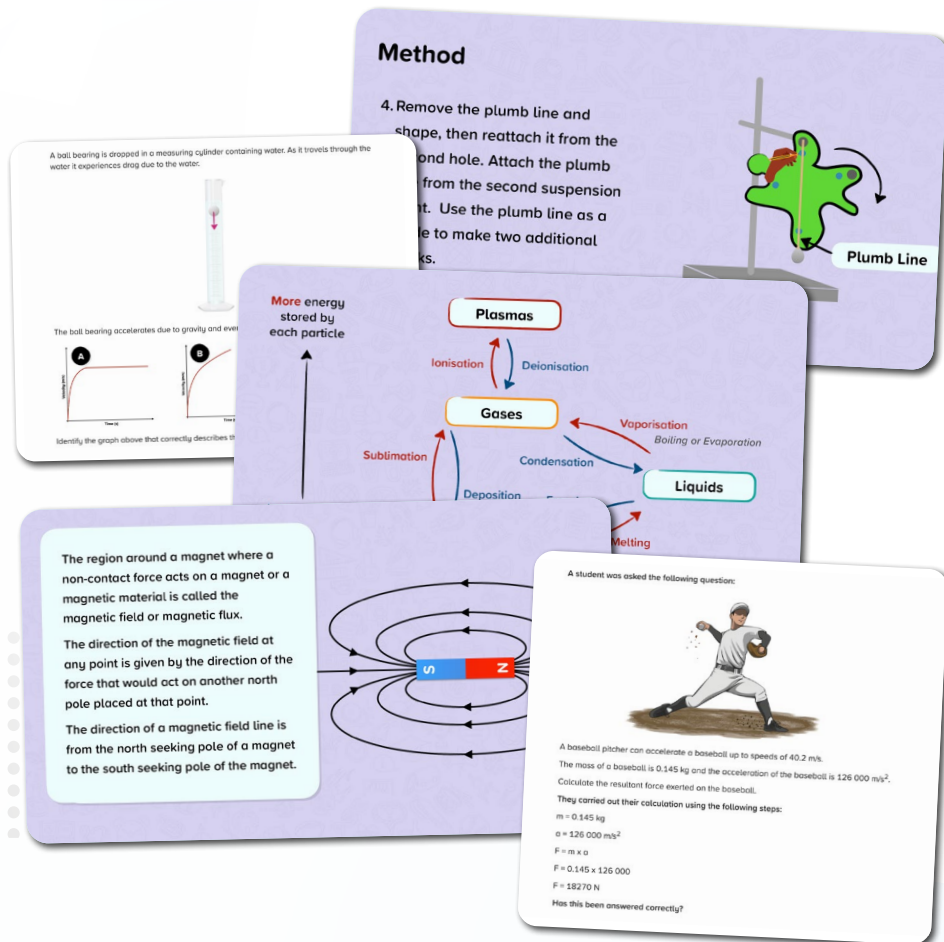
Method

4. Remove the plumb line and shape, then reattach it from the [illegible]ond hole. Attach the plumb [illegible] from the second suspension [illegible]nt. Use the plumb line as a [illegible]e to make two additional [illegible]ks.

Plumb Line

A ball bearing is dropped in a measuring cylinder containing water. As it travels through the water it experiences drag due to the water.

The ball bearing accelerates due to gravity and eve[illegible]

A

B

Time (s)

Identify the graph above that correctly describes th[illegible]

More energy stored by each particle

Plasmas

Ionisation

Deionisation

Gases

Vaporisation

Boiling or Evaporation

Sublimation

Condensation

Liquids

Deposition

Melting

The region around a magnet where a non-contact force acts on a magnet or a magnetic material is called the magnetic field or magnetic flux.

The direction of the magnetic field at any point is given by the direction of the force that would act on another north pole placed at that point.

The direction of a magnetic field line is from the north seeking pole of a magnet to the south seeking pole of the magnet.

S

N

A student was asked the following question:

A baseball pitcher can accelerate a baseball up to speeds of 40.2 m/s.

The mass of a baseball is 0.145 kg and the acceleration of the baseball is 126 000 m/s$^2$.

Calculate the resultant force exerted on the baseball.

They carried out their calculation using the following steps:

m = 0.145 kg

a = 126 000 m/s$^2$

F = m x a

F = 0.145 x 126 000

F = 18270 N

Has this been answered correctly?